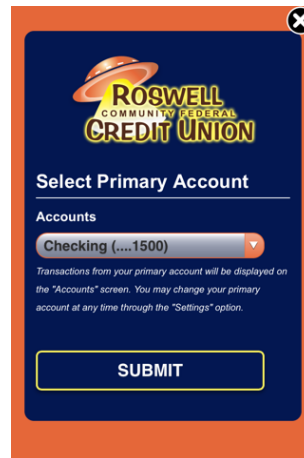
ROSWELL
COMMUNITY FEDERAL
CREDIT UNION

Select Primary Account

Accounts

Checking (....1500)

Transactions from your primary account will be displayed on the "Accounts" screen. You may change your primary account at any time through the "Settings" option.

SUBMIT